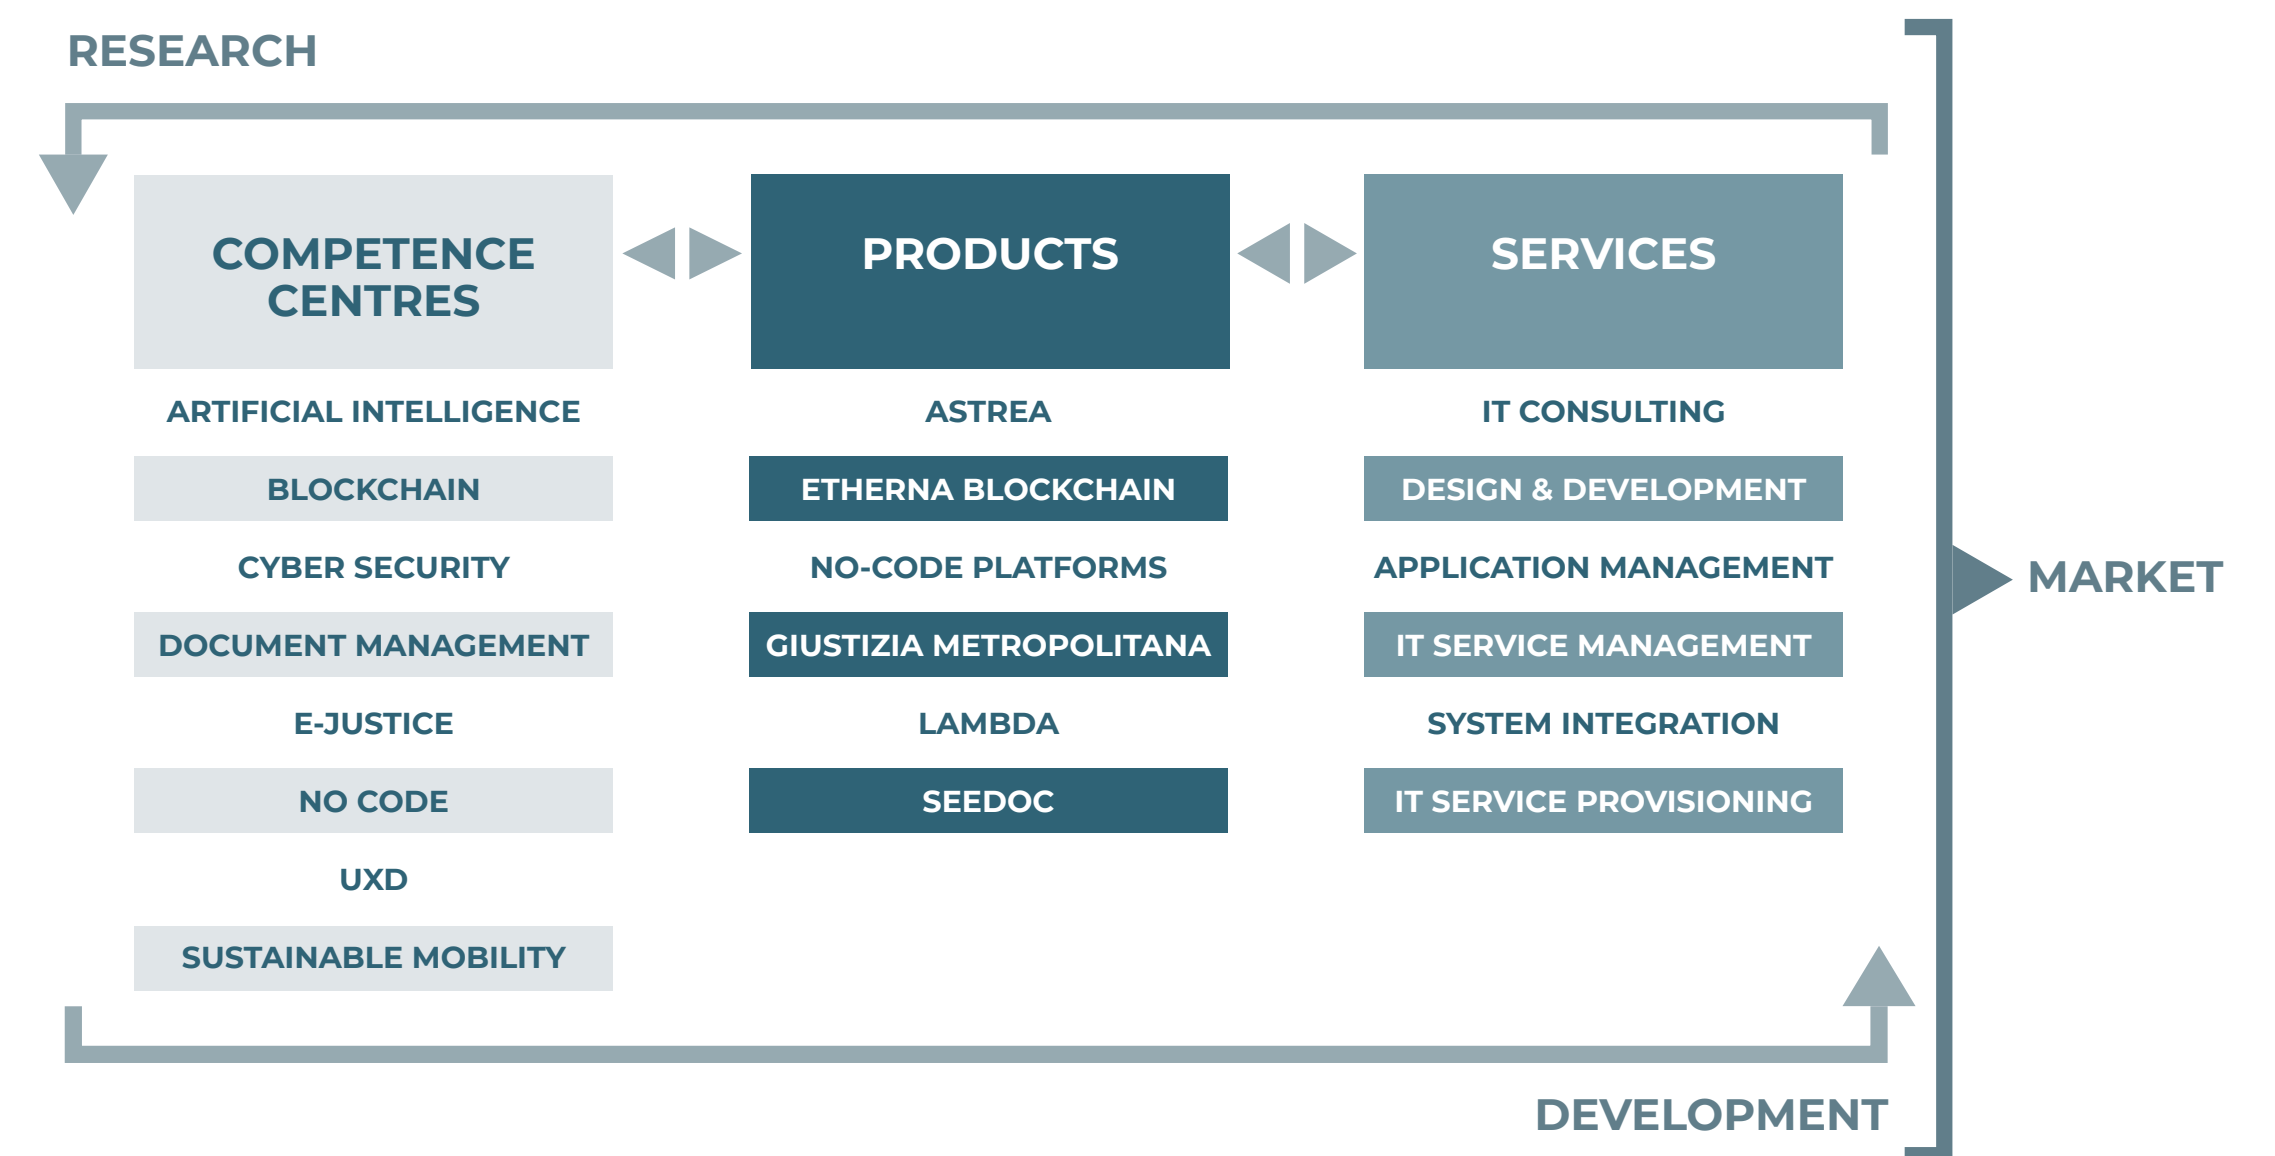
RESEARCH

COMPETENCE CENTRES

ARTIFICIAL INTELLIGENCE

BLOCKCHAIN

CYBER SECURITY

DOCUMENT MANAGEMENT

E-JUSTICE

NO CODE

UXD

SUSTAINABLE MOBILITY

PRODUCTS

ASTREA

ETHERNA BLOCKCHAIN

NO-CODE PLATFORMS

GIUSTIZIA METROPOLITANA

LAMBDA

SEEDOC

SERVICES

IT CONSULTING

DESIGN & DEVELOPMENT

APPLICATION MANAGEMENT

IT SERVICE MANAGEMENT

SYSTEM INTEGRATION

IT SERVICE PROVISIONING

MARKET

DEVELOPMENT